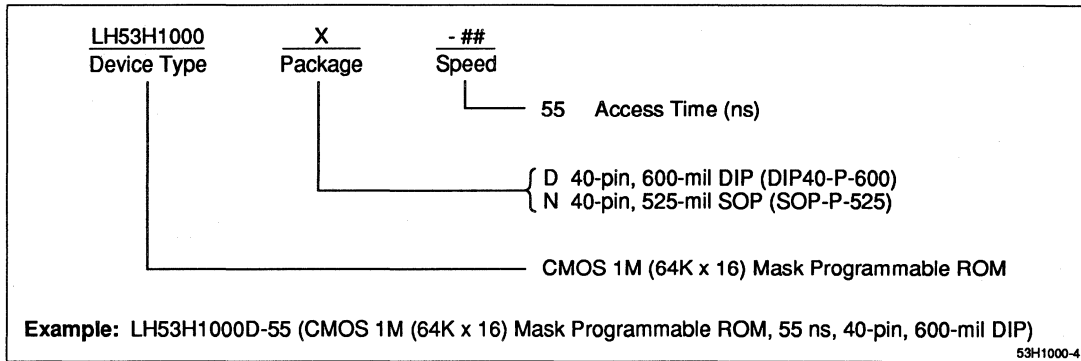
LH53H1000
Device Type

X
Package

- ##
Speed

55 Access Time (ns)

D 40-pin, 600-mil DIP (DIP40-P-600)
N 40-pin, 525-mil SOP (SOP-P-525)

CMOS 1M (64K x 16) Mask Programmable ROM

**Example:** LH53H1000D-55 (CMOS 1M (64K x 16) Mask Programmable ROM, 55 ns, 40-pin, 600-mil DIP)

53H1000-4